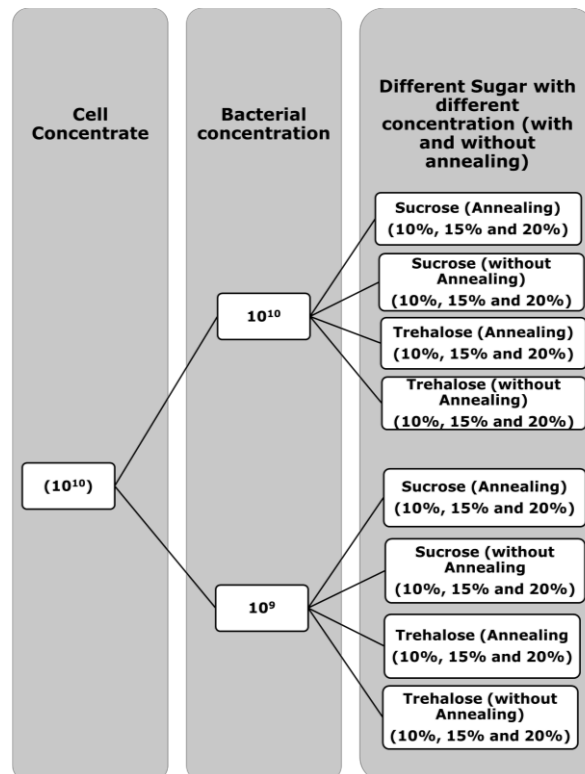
Cell Concentrate

Bacterial concentration

Different Sugar with different concentration (with and without annealing)

$(10^{10})$

$10^{10}$

Sucrose (Annealing) (10%, 15% and 20%)

Sucrose (without Annealing) (10%, 15% and 20%)

Trehalose (Annealing) (10%, 15% and 20%)

Trehalose (without Annealing) (10%, 15% and 20%)

$10^{9}$

Sucrose (Annealing) (10%, 15% and 20%)

Sucrose (without Annealing (10%, 15% and 20%)

Trehalose (Annealing (10%, 15% and 20%)

Trehalose (without Annealing) (10%, 15% and 20%)